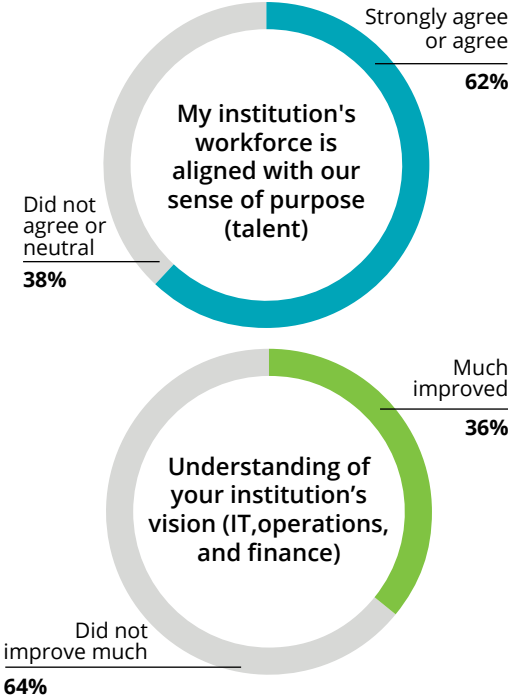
Strongly agree or agree
62%

My institution's workforce is aligned with our sense of purpose (talent)

Did not agree or neutral
38%

Much improved
36%

Understanding of your institution’s vision (IT,operations, and finance)

Did not improve much
64%